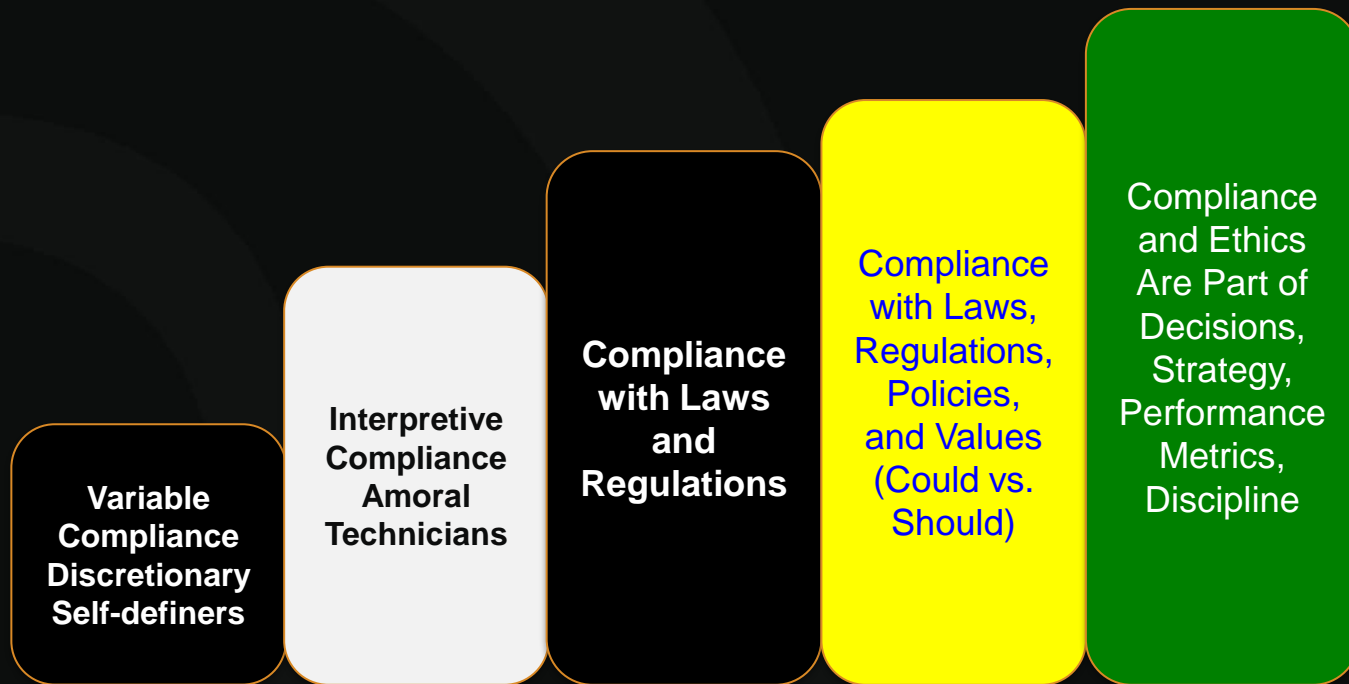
Variable Compliance Discretionary Self-definers

Interpretive Compliance Amoral Technicians

Compliance with Laws and Regulations

Compliance with Laws, Regulations, Policies, and Values (Could vs. Should)

Compliance and Ethics Are Part of Decisions, Strategy, Performance Metrics, Discipline